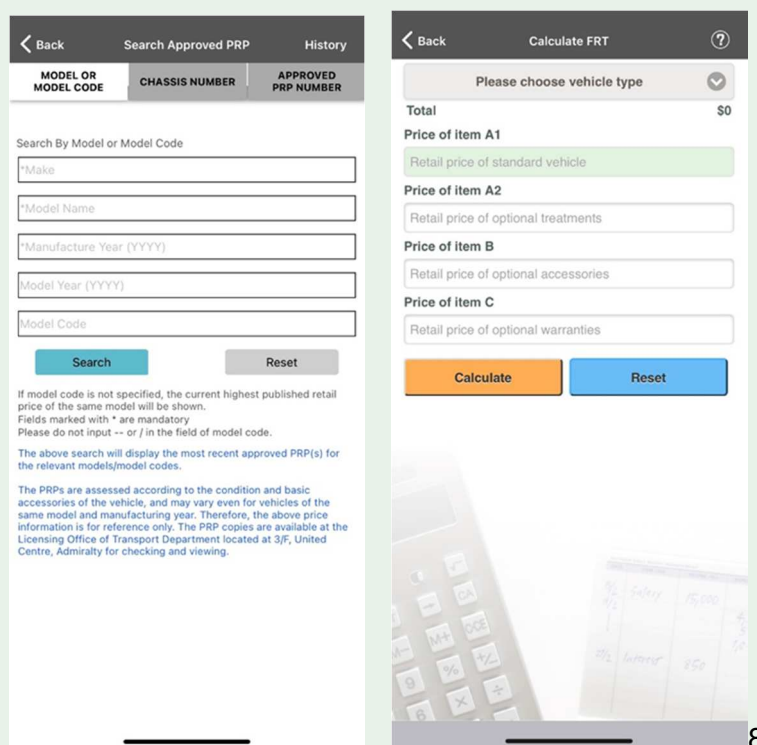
Back Search Approved PRP History

MODEL OR MODEL CODE | CHASSIS NUMBER | APPROVED PRP NUMBER

Search By Model or Model Code

*Make

*Model Name

*Manufacture Year (YYYY)

Model Year (YYYY)

Model Code

Search Reset

If model code is not specified, the current highest published retail price of the same model will be shown.
Fields marked with * are mandatory
Please do not input -- or / in the field of model code.

The above search will display the most recent approved PRP(s) for the relevant models/model codes.

The PRPs are assessed according to the condition and basic accessories of the vehicle, and may vary even for vehicles of the same model and manufacturing year. Therefore, the above price information is for reference only. The PRP copies are available at the Licensing Office of Transport Department located at 3/F, United Centre, Admiralty for checking and viewing.

Back Calculate FRT ?

Please choose vehicle type

Total $0

Price of item A1

Retail price of standard vehicle

Price of item A2

Retail price of optional treatments

Price of item B

Retail price of optional accessories

Price of item C

Retail price of optional warranties

Calculate Reset

8